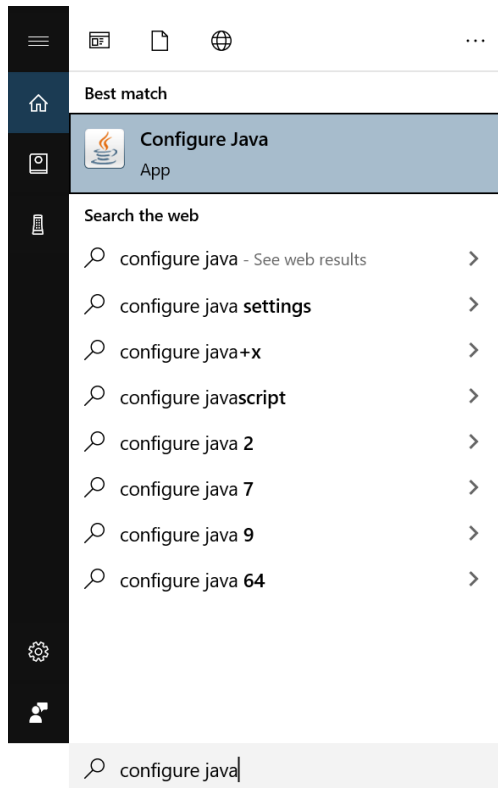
...

Best match

Configure Java
App

Search the web

configure java - See web results

configure java settings

configure java+x

configure javascript

configure java 2

configure java 7

configure java 9

configure java 64

configure java